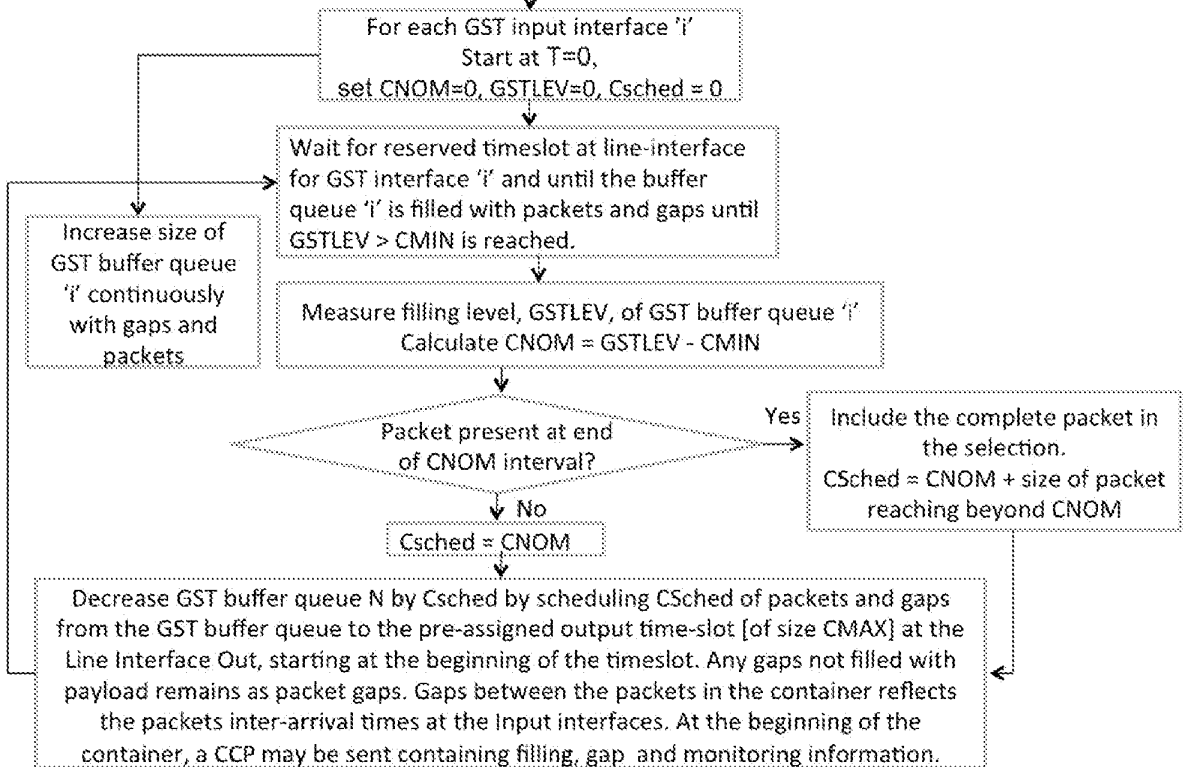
For each GST input interface 'i'
Start at T=0,
set CNOM=0, GSTLEV=0, Csched = 0

Wait for reserved timeslot at line-interface for GST interface 'i' and until the buffer queue 'i' is filled with packets and gaps until GSTLEV > CMIN is reached.

Increase size of GST buffer queue 'i' continuously with gaps and packets

Measure filling level, GSTLEV, of GST buffer queue 'i'
Calculate CNOM = GSTLEV - CMIN

Packet present at end of CNOM interval?

Yes

Include the complete packet in the selection.
CSched = CNOM + size of packet reaching beyond CNOM

No

Csched = CNOM

Decrease GST buffer queue N by Csched by scheduling CSched of packets and gaps from the GST buffer queue to the pre-assigned output time-slot [of size CMAX] at the Line Interface Out, starting at the beginning of the timeslot. Any gaps not filled with payload remains as packet gaps. Gaps between the packets in the container reflects the packets inter-arrival times at the Input interfaces. At the beginning of the container, a CCP may be sent containing filling, gap and monitoring information.